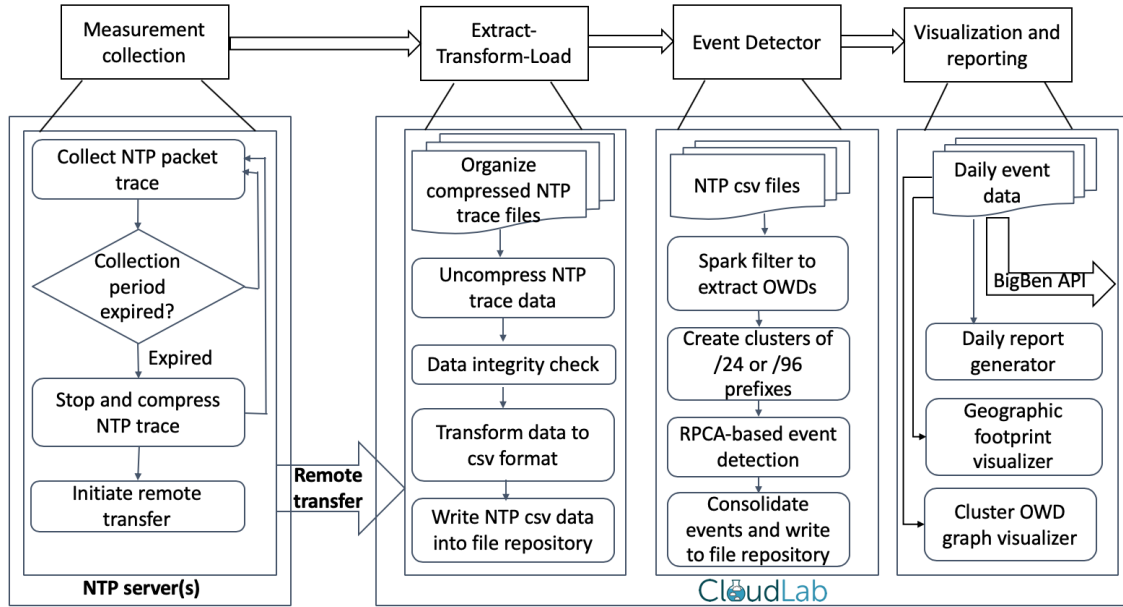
Measurement collection

Extract-Transform-Load

Event Detector

Visualization and reporting

Collect NTP packet trace

Collection period expired?

Expired

Stop and compress NTP trace

Initiate remote transfer

NTP server(s)

Remote transfer

Organize compressed NTP trace files

Uncompress NTP trace data

Data integrity check

Transform data to csv format

Write NTP csv data into file repository

NTP csv files

Spark filter to extract OWDs

Create clusters of /24 or /96 prefixes

RPCA-based event detection

Consolidate events and write to file repository

Daily event data

BigBen API

Daily report generator

Geographic footprint visualizer

Cluster OWD graph visualizer

CloudLab